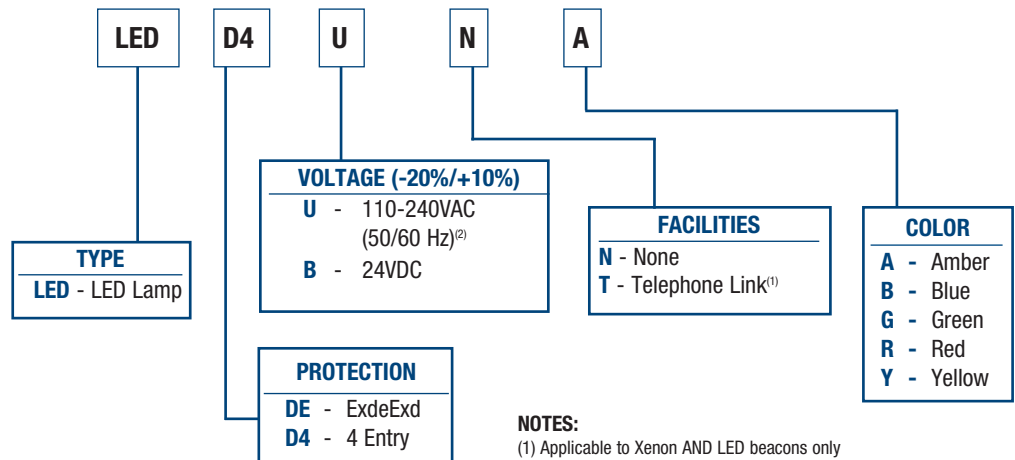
LED D4 U N A

TYPE
LED - LED Lamp

VOLTAGE (-20%/+10%)
U - 110-240VAC (50/60 Hz)$^{(2)}$
B - 24VDC

FACILITIES
N - None
T - Telephone Link$^{(1)}$

COLOR
A - Amber
B - Blue
G - Green
R - Red
Y - Yellow

PROTECTION
DE - ExdeExd
D4 - 4 Entry

NOTES:
(1) Applicable to Xenon AND LED beacons only